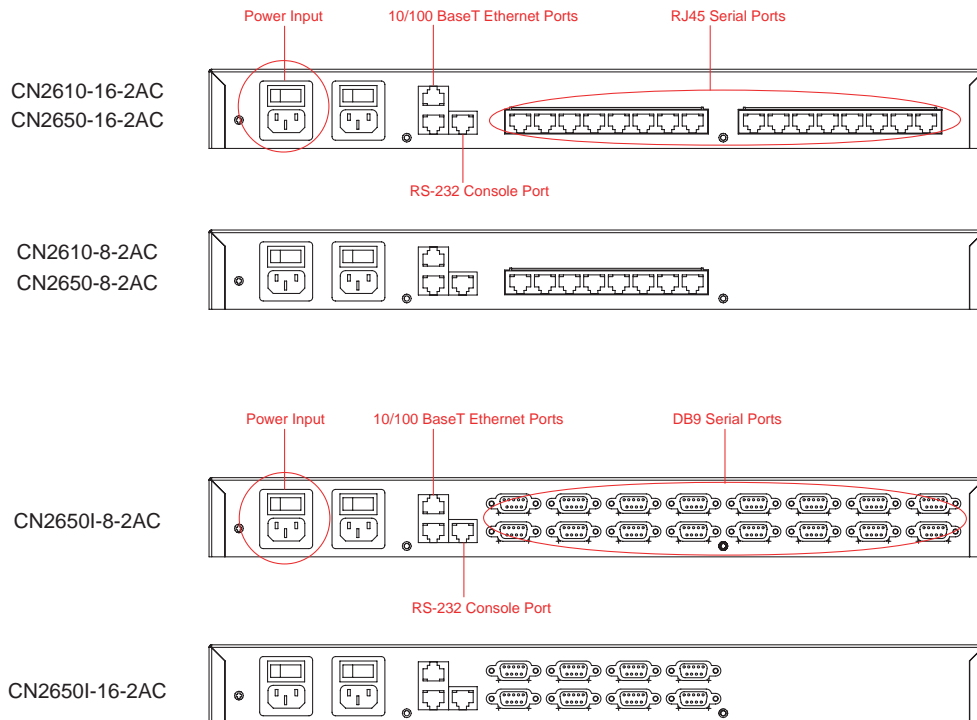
Power Input

10/100 BaseT Ethernet Ports

RJ45 Serial Ports

CN2610-16-2AC
CN2650-16-2AC

RS-232 Console Port

CN2610-8-2AC
CN2650-8-2AC

Power Input

10/100 BaseT Ethernet Ports

DB9 Serial Ports

CN2650I-8-2AC

RS-232 Console Port

CN2650I-16-2AC